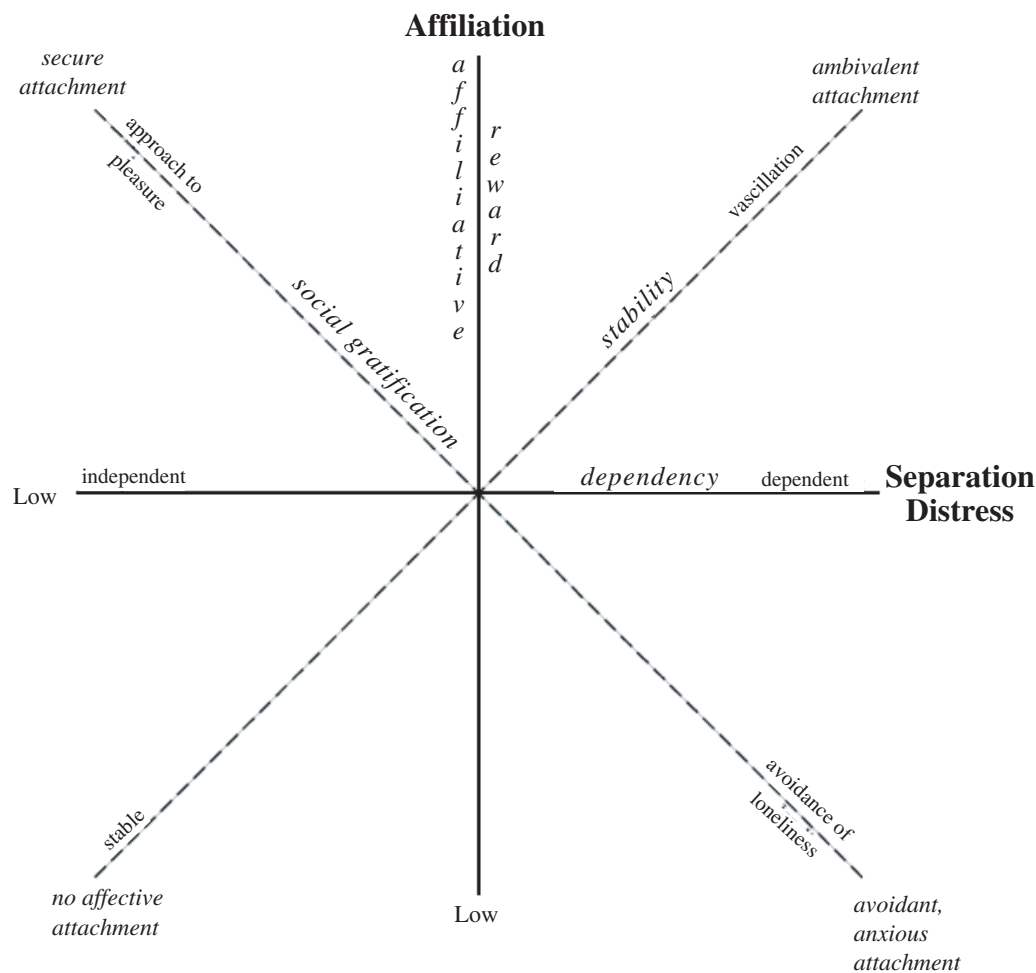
Affiliation

secure attachment

ambivalent attachment

affiliative

reward

approach to pleasure

vascillation

social gratification

stability

Low

independent

dependency

dependent

Separation Distress

stable

avoidance of loneliness

no affective attachment

Low

avoidant, anxious attachment